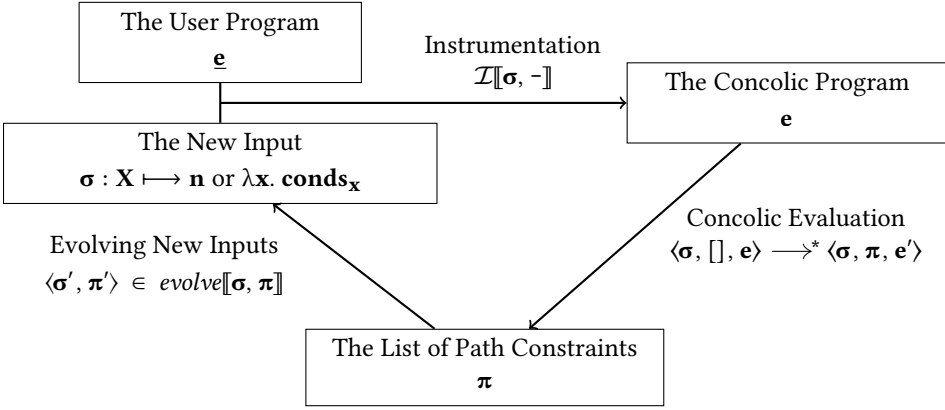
The User Program
$\underline{\mathbf{e}}$

Instrumentation
$\mathcal{I}[\![\boldsymbol{\sigma}, -]\!]$

The Concolic Program
$\mathbf{e}$

The New Input
$\boldsymbol{\sigma} : \mathbf{X} \longmapsto \mathbf{n}$ or $\lambda \mathbf{x}.\ \mathbf{conds_x}$

Concolic Evaluation
$\langle \boldsymbol{\sigma}, [\,], \mathbf{e} \rangle \longrightarrow^{*} \langle \boldsymbol{\sigma}, \boldsymbol{\pi}, \mathbf{e}' \rangle$

Evolving New Inputs
$\langle \boldsymbol{\sigma}', \boldsymbol{\pi}' \rangle \in evolve[\![\boldsymbol{\sigma}, \boldsymbol{\pi}]\!]$

The List of Path Constraints
$\boldsymbol{\pi}$